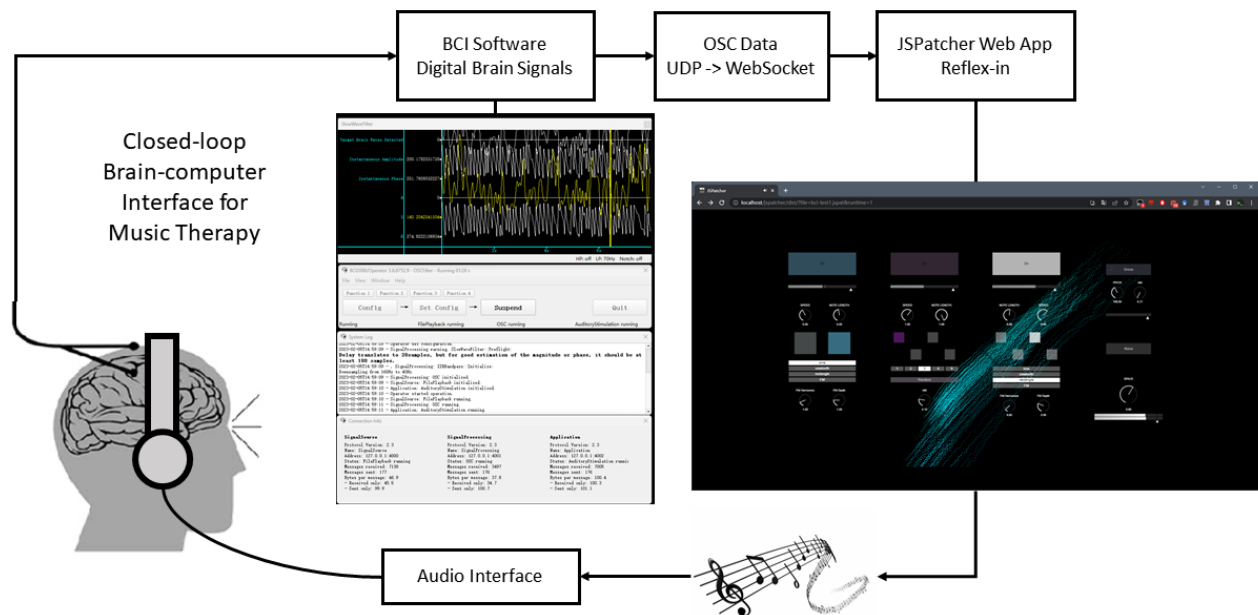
BCI Software
Digital Brain Signals

OSC Data
UDP -> WebSocket

JSPatcher Web App
Reflex-in

Closed-loop
Brain-computer
Interface for
Music Therapy

Config
Set Config
Suspend
Quit

Delay translates to 20samples, but for good estimation of the magnitude or phase, it should be at least 100 samples.

Audio Interface